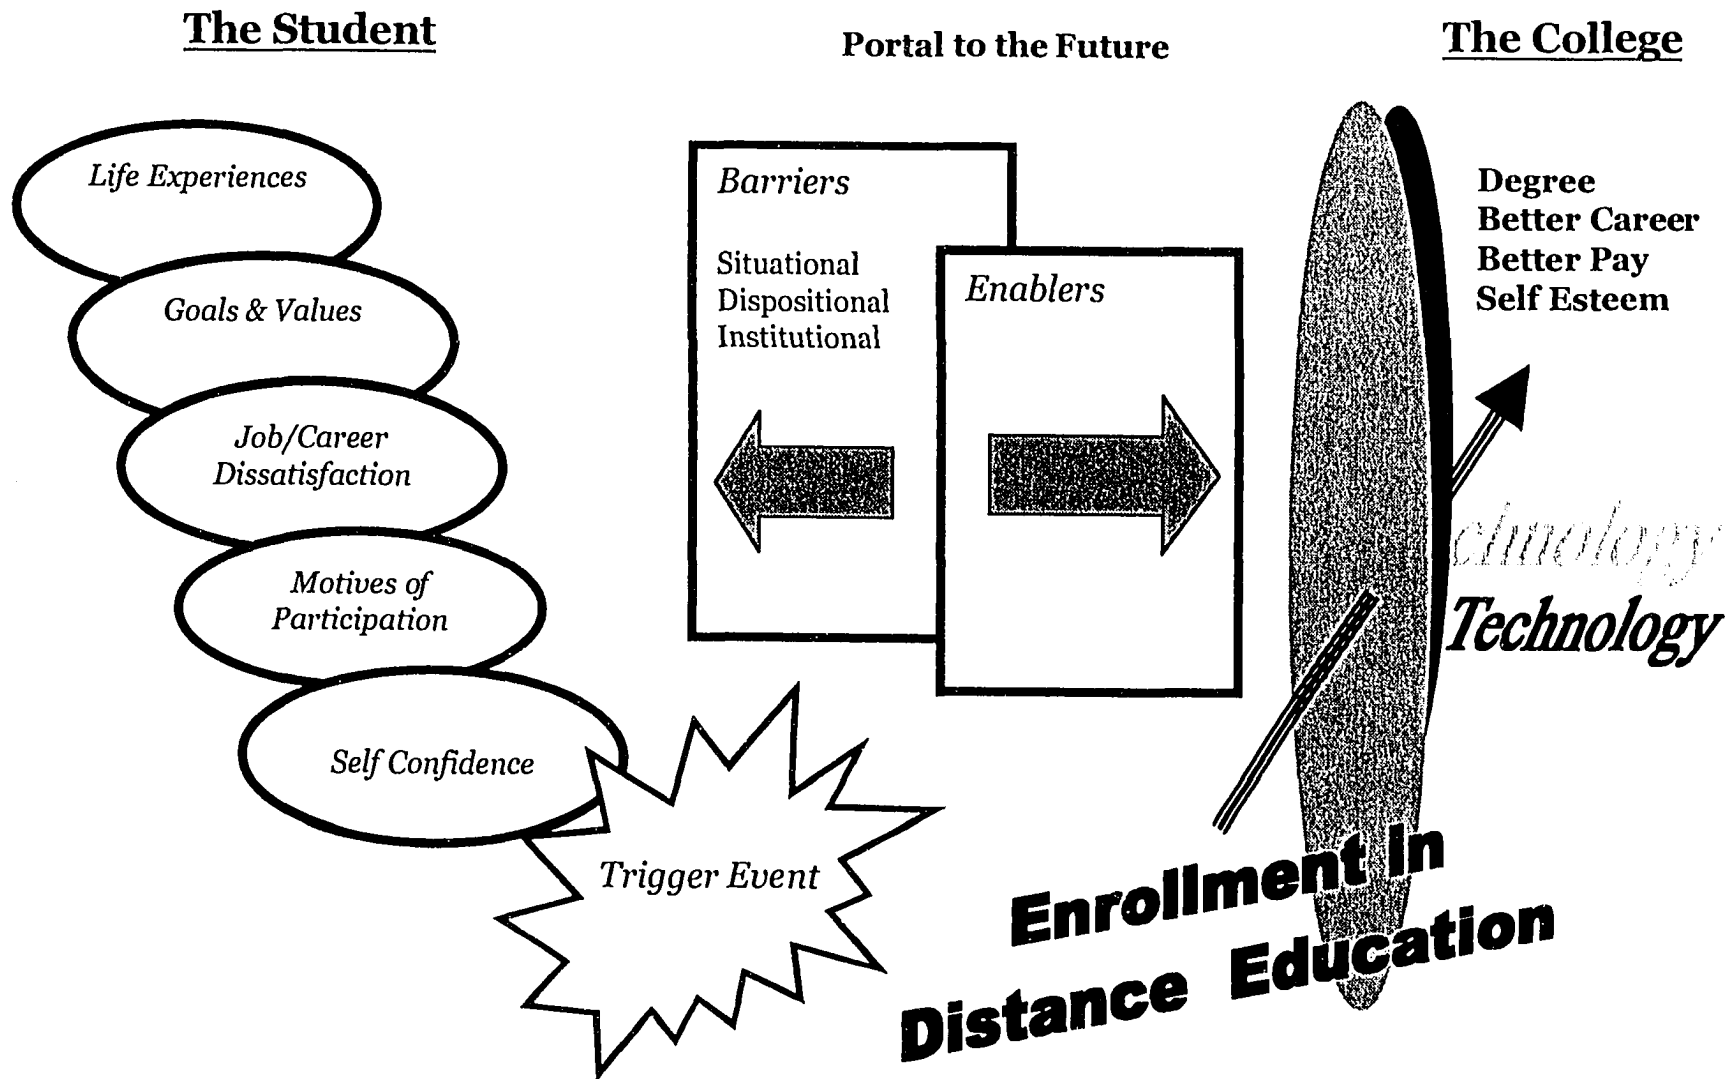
The Student

Portal to the Future

The College

Life Experiences

Goals & Values

Job/Career Dissatisfaction

Motives of Participation

Self Confidence

Trigger Event

Barriers

Situational
Dispositional
Institutional

Enablers

Degree
Better Career
Better Pay
Self Esteem

chnology

Technology

Enrollment in Distance Education